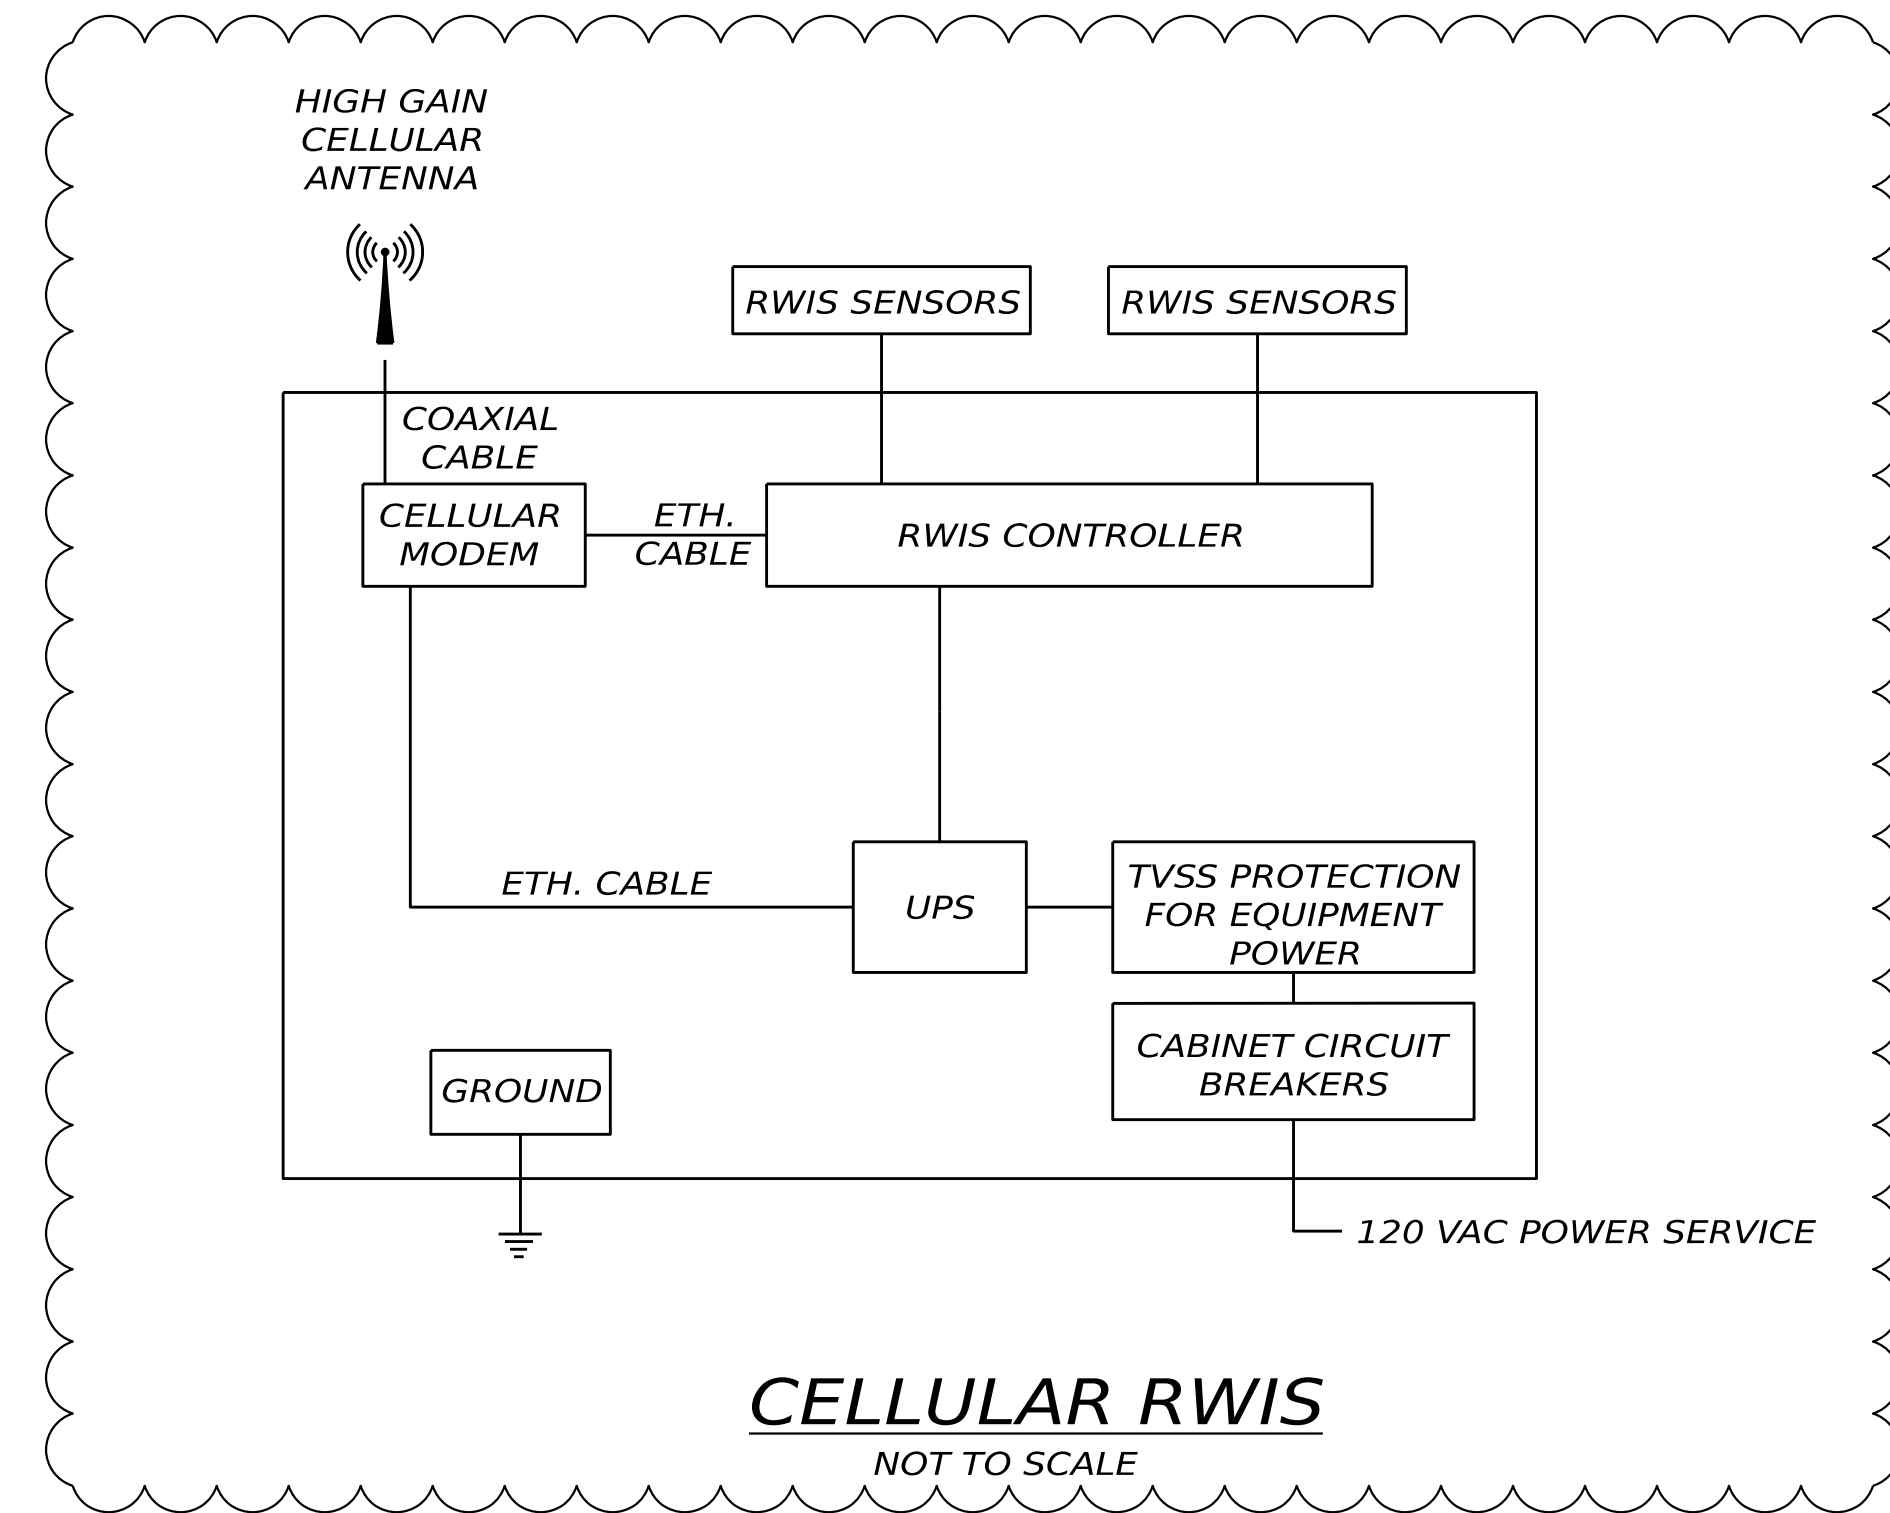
HIGH GAIN CELLULAR ANTENNA

RWIS SENSORS

RWIS SENSORS

COAXIAL CABLE

CELLULAR MODEM

ETH. CABLE

RWIS CONTROLLER

ETH. CABLE

UPS

TVSS PROTECTION FOR EQUIPMENT POWER

CABINET CIRCUIT BREAKERS

GROUND

120 VAC POWER SERVICE

CELLULAR RWIS

NOT TO SCALE